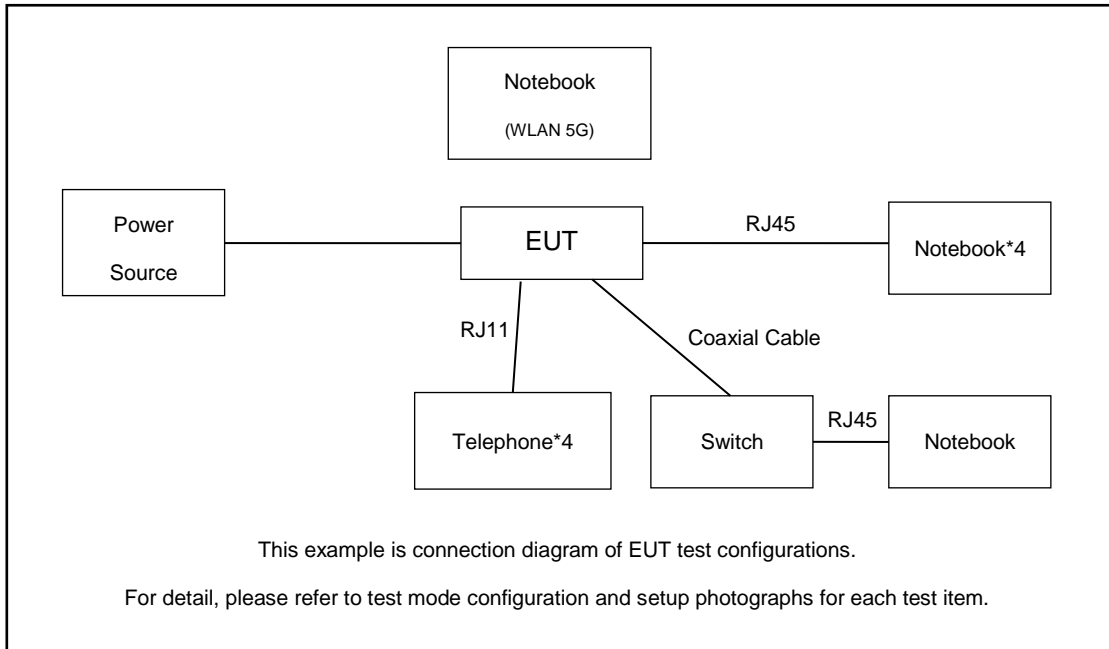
Notebook
(WLAN 5G)

Power Source

EUT

RJ45

Notebook*4

RJ11

Coaxial Cable

Telephone*4

Switch

RJ45

Notebook

This example is connection diagram of EUT test configurations.

For detail, please refer to test mode configuration and setup photographs for each test item.